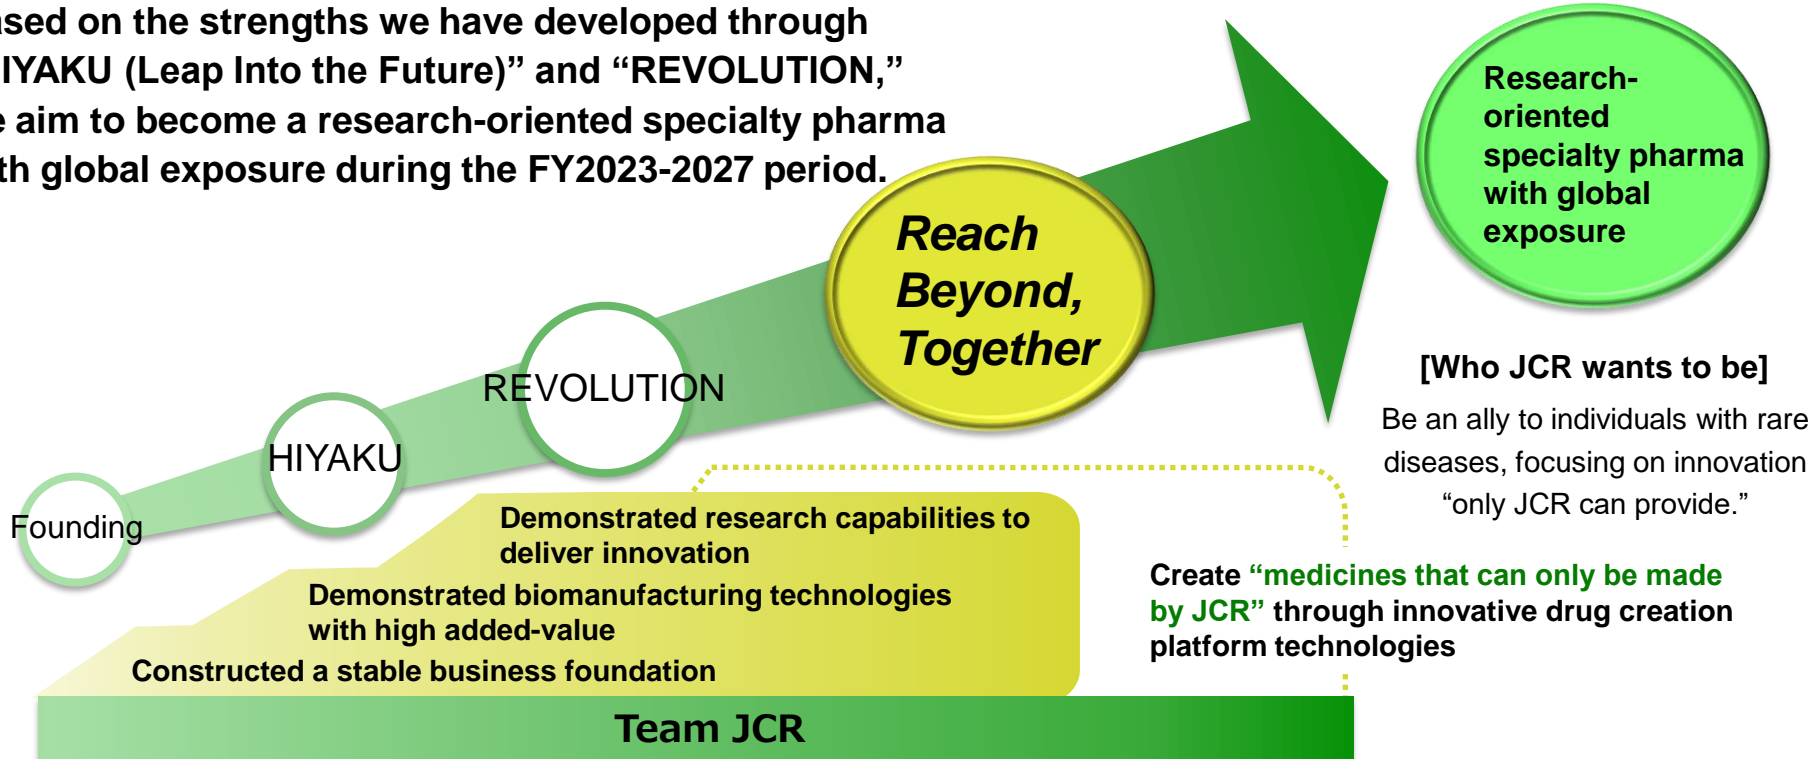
ased on the strengths we have developed through
IYAKU (Leap Into the Future)” and “REVOLUTION,”
e aim to become a research-oriented specialty pharma
th global exposure during the FY2023-2027 period.

Research-oriented specialty pharma with global exposure

Reach Beyond, Together

REVOLUTION

HIYAKU

Founding

[Who JCR wants to be]

Be an ally to individuals with rare diseases, focusing on innovation “only JCR can provide.”

Demonstrated research capabilities to deliver innovation

Demonstrated biomanufacturing technologies with high added-value

Constructed a stable business foundation

Create “medicines that can only be made by JCR” through innovative drug creation platform technologies

Team JCR